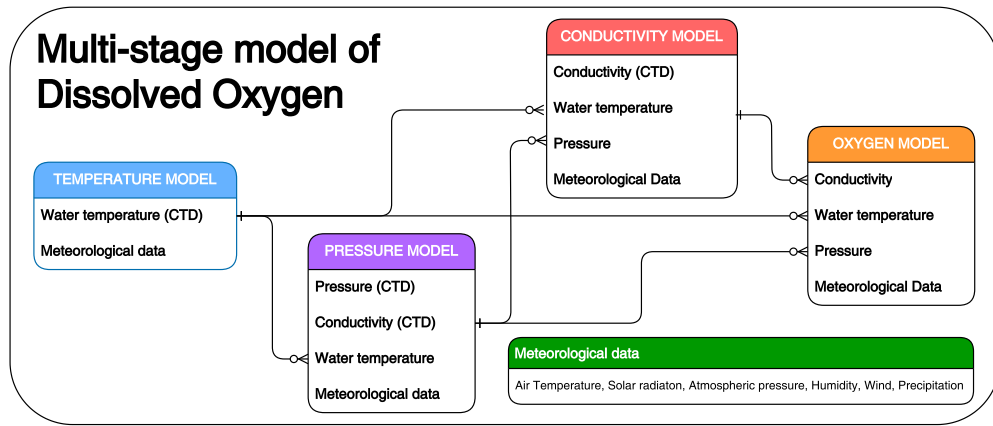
Multi-stage model of Dissolved Oxygen

CONDUCTIVITY MODEL
Conductivity (CTD)
Water temperature
Pressure
Meteorological Data

TEMPERATURE MODEL
Water temperature (CTD)
Meteorological data

OXYGEN MODEL
Conductivity
Water temperature
Pressure
Meteorological Data

PRESSURE MODEL
Pressure (CTD)
Conductivity (CTD)
Water temperature
Meteorological data

Meteorological data
Air Temperature, Solar radiaton, Atmospheric pressure, Humidity, Wind, Precipitation